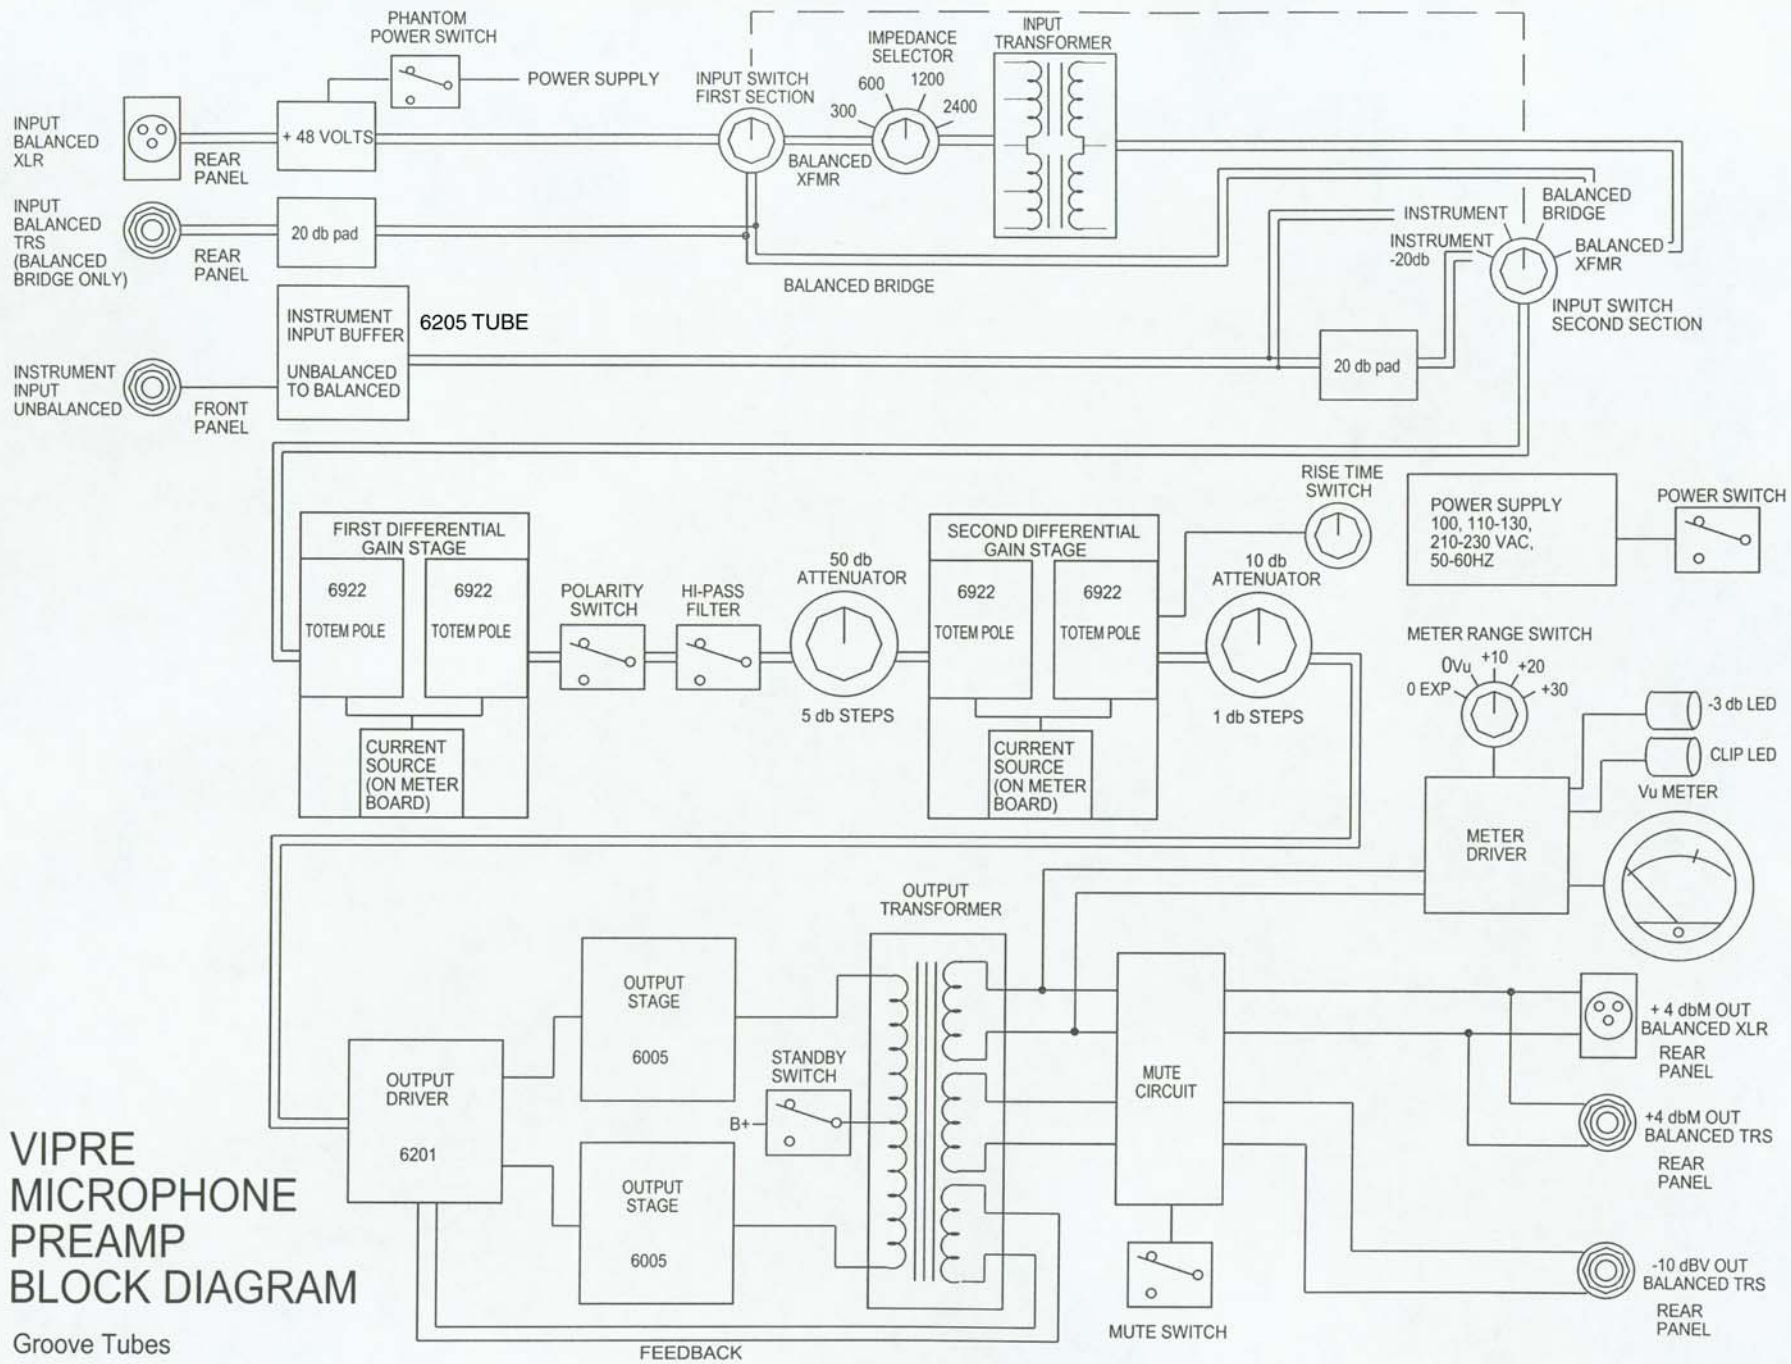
PHANTOM POWER SWITCH

POWER SUPPLY

INPUT BALANCED XLR

REAR PANEL

+ 48 VOLTS

INPUT SWITCH FIRST SECTION

IMPEDANCE SELECTOR

600 1200

300 2400

INPUT TRANSFORMER

BALANCED XFMR

INPUT BALANCED TRS (BALANCED BRIDGE ONLY)

20 db pad

REAR PANEL

BALANCED BRIDGE

INSTRUMENT

BALANCED BRIDGE

INSTRUMENT -20db

BALANCED XFMR

INPUT SWITCH SECOND SECTION

INSTRUMENT INPUT BUFFER

UNBALANCED TO BALANCED

6205 TUBE

INSTRUMENT INPUT UNBALANCED

FRONT PANEL

20 db pad

RISE TIME SWITCH

POWER SUPPLY 100, 110-130, 210-230 VAC, 50-60HZ

POWER SWITCH

FIRST DIFFERENTIAL GAIN STAGE

6922

TOTEM POLE

6922

TOTEM POLE

CURRENT SOURCE (ON METER BOARD)

POLARITY SWITCH

HI-PASS FILTER

50 db ATTENUATOR

5 db STEPS

SECOND DIFFERENTIAL GAIN STAGE

6922

TOTEM POLE

6922

TOTEM POLE

CURRENT SOURCE (ON METER BOARD)

10 db ATTENUATOR

1 db STEPS

METER RANGE SWITCH

0Vu +10 +20

0 EXP +30

-3 db LED

CLIP LED

Vu METER

METER DRIVER

OUTPUT TRANSFORMER

OUTPUT STAGE

6005

STANDBY SWITCH

B+

OUTPUT DRIVER

6201

OUTPUT STAGE

6005

MUTE CIRCUIT

MUTE SWITCH

+ 4 dbM OUT BALANCED XLR

REAR PANEL

+4 dbM OUT BALANCED TRS

REAR PANEL

-10 dBV OUT BALANCED TRS

REAR PANEL

FEEDBACK

VIPRE MICROPHONE PREAMP BLOCK DIAGRAM

Groove Tubes